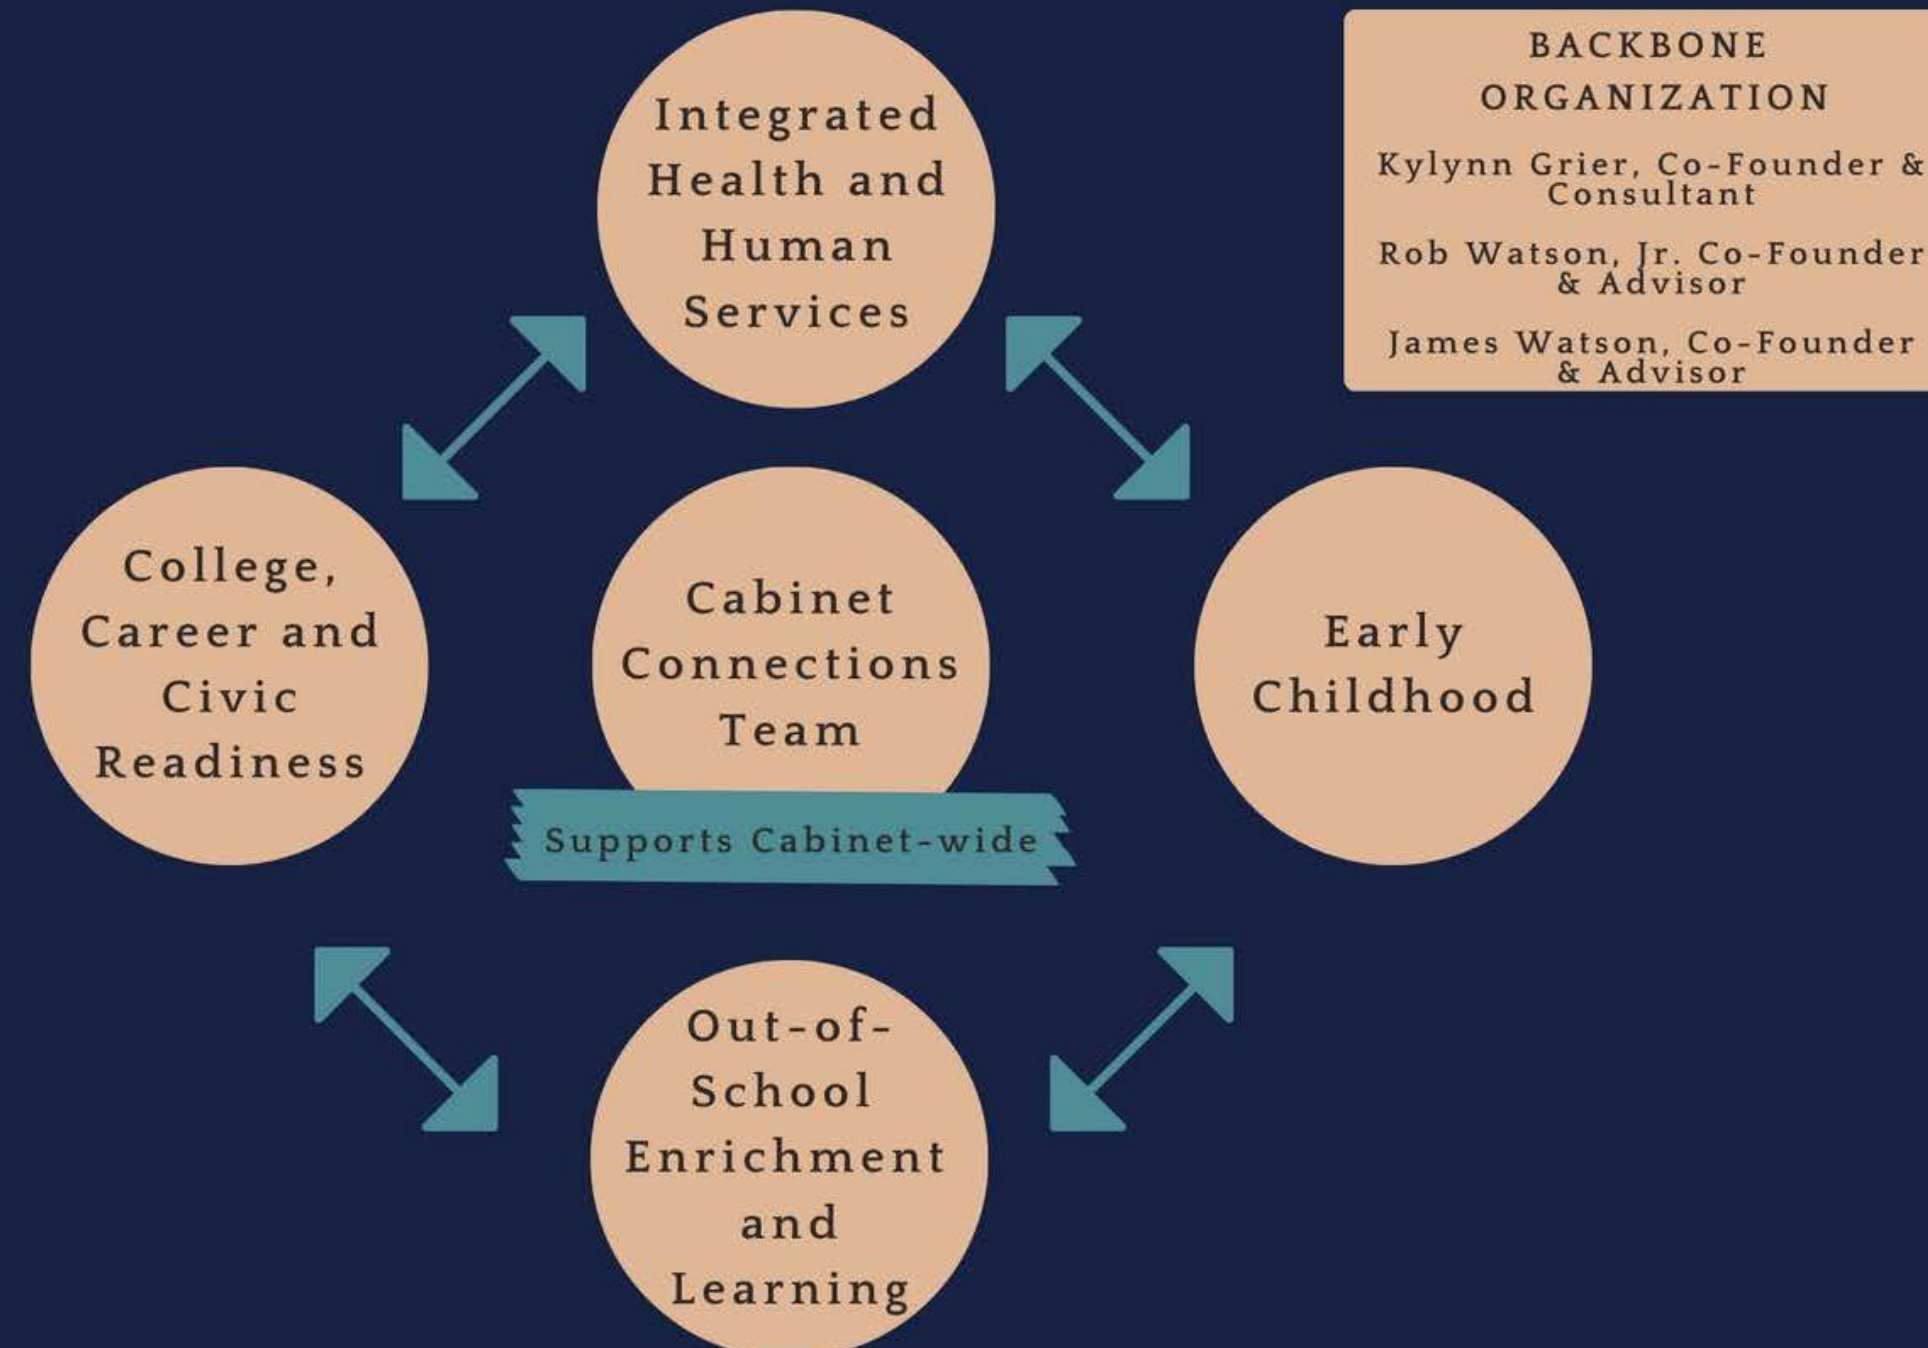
Integrated Health and Human Services

BACKBONE ORGANIZATION

Kylynn Grier, Co-Founder & Consultant

Rob Watson, Jr. Co-Founder & Advisor

James Watson, Co-Founder & Advisor

College, Career and Civic Readiness

Cabinet Connections Team

Supports Cabinet-wide

Early Childhood

Out-of-School Enrichment and Learning